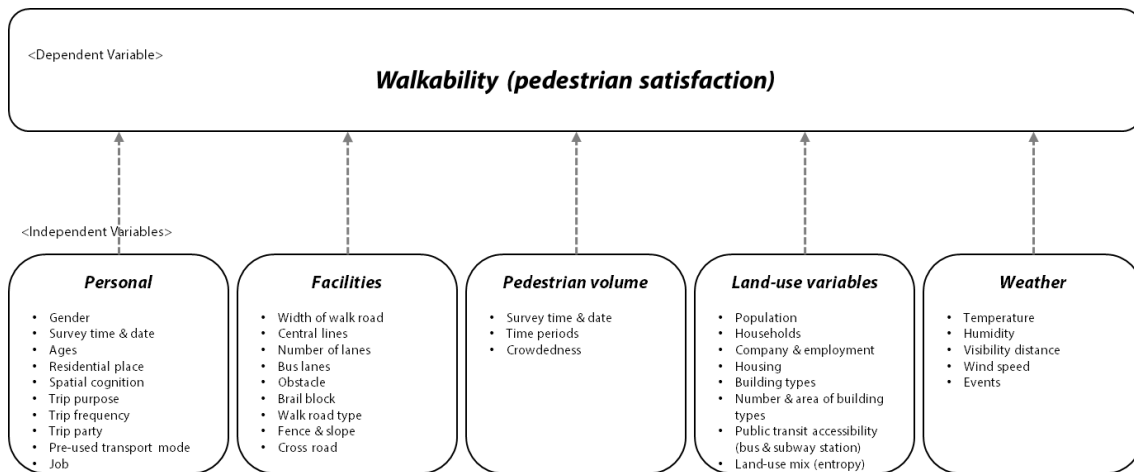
<Dependent Variable>

Walkability (pedestrian satisfaction)

<Independent Variables>

Personal

- Gender
- Survey time & date
- Ages
- Residential place
- Spatial cognition
- Trip purpose
- Trip frequency
- Trip party
- Pre-used transport mode
- Job

Facilities

- Width of walk road
- Central lines
- Number of lanes
- Bus lanes
- Obstacle
- Brail block
- Walk road type
- Fence & slope
- Cross road

Pedestrian volume

- Survey time & date
- Time periods
- Crowdedness

Land-use variables

- Population
- Households
- Company & employment
- Housing
- Building types
- Number & area of building types
- Public transit accessibility (bus & subway station)
- Land-use mix (entropy)

Weather

- Temperature
- Humidity
- Visibility distance
- Wind speed
- Events